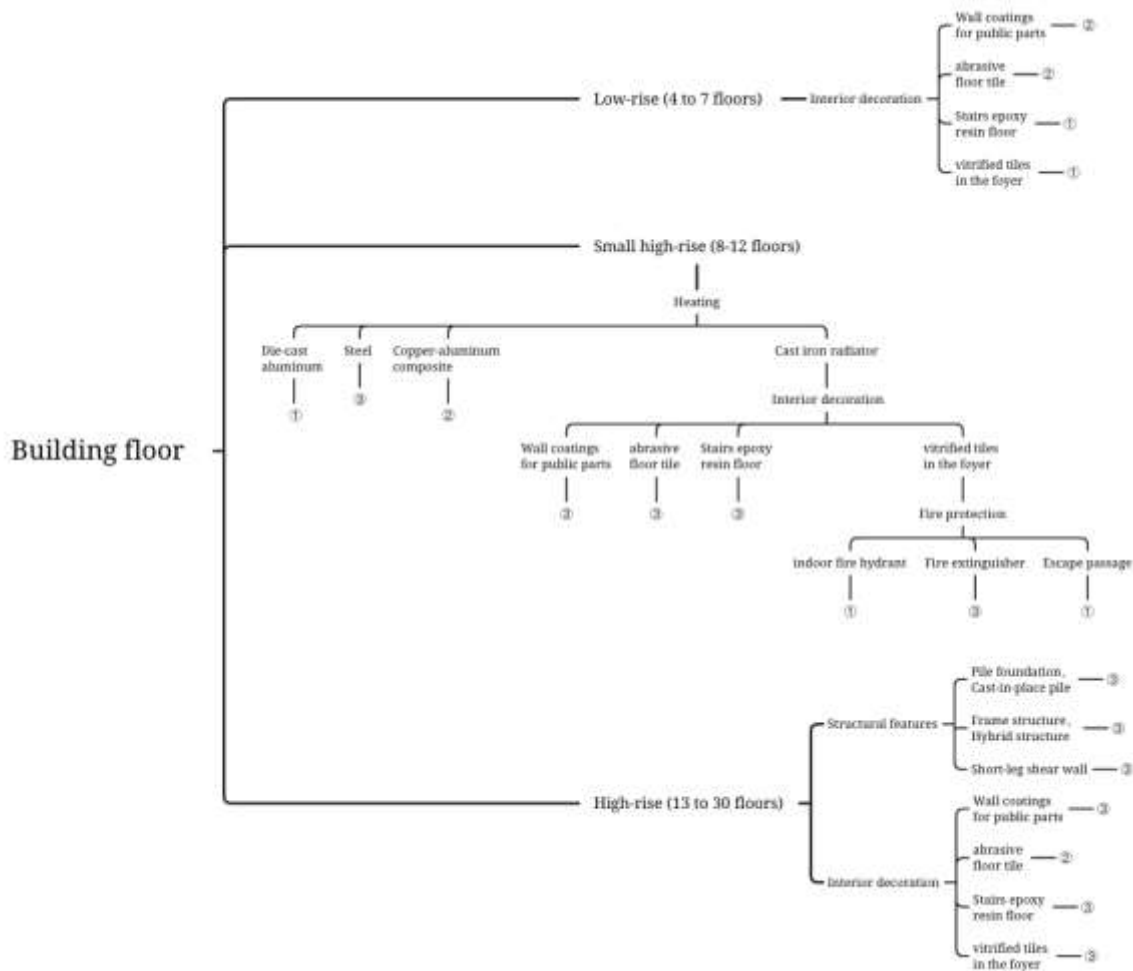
Building floor

Low-rise (4 to 7 floors)

Interior decoration

Wall coatings for public parts ②

abrasive floor tile ②

Stairs epoxy resin floor ①

vitrified tiles in the foyer ①

Small high-rise (8-12 floors)

Heating

Die-cast aluminum ①

Steel ③

Copper-aluminum composite ②

Cast iron radiator

Interior decoration

Wall coatings for public parts ②

abrasive floor tile ③

Stairs epoxy resin floor ③

vitrified tiles in the foyer

Fire protection

indoor fire hydrant ①

Fire extinguisher ③

Escape passage ①

High-rise (13 to 30 floors)

Structural features

Pile foundation, Cast-in-place pile ③

Frame structure, Hybrid structure ③

Short-leg shear wall ③

Interior decoration

Wall coatings for public parts ③

abrasive floor tile ②

Stairs epoxy resin floor ③

vitrified tiles in the foyer ③